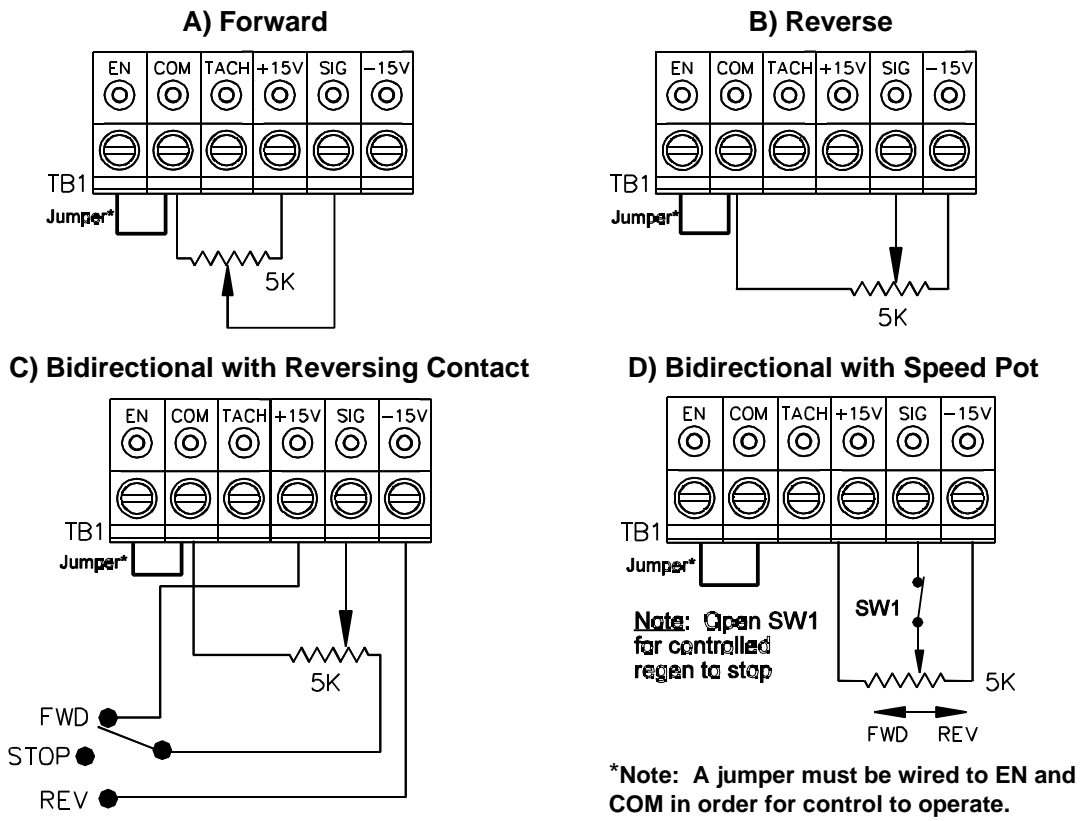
A) Forward

| EN | COM | TACH | +15V | SIG | −15V |
|---|---|---|---|---|---|

TB1

Jumper*

5K

B) Reverse

| EN | COM | TACH | +15V | SIG | −15V |
|---|---|---|---|---|---|

TB1

Jumper*

5K

C) Bidirectional with Reversing Contact

| EN | COM | TACH | +15V | SIG | −15V |
|---|---|---|---|---|---|

TB1

Jumper*

5K

FWD

STOP

REV

D) Bidirectional with Speed Pot

| EN | COM | TACH | +15V | SIG | −15V |
|---|---|---|---|---|---|

TB1

Jumper*

Note: Open SW1 for controlled regen to stop

SW1

5K

FWD REV

*Note: A jumper must be wired to EN and COM in order for control to operate.